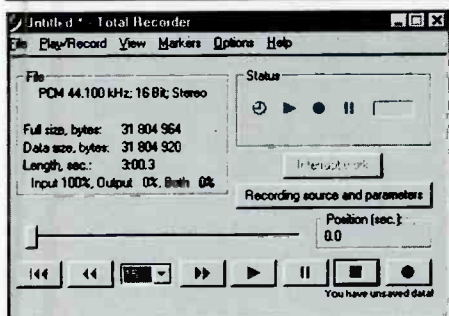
Untitled * - Total Recorder

File Play/Record View Markers Options Help

File
PCM 44.100 kHz; 16 Bit; Stereo

Full size, bytes: 31 804 964
Data size, bytes: 31 804 920
Length, sec.: 3:00.3
Input 100%, Output 0%, Both 0%

Status

Intercept mode

Recording source and parameters

Position (sec.):
0.0

You have unsaved data!